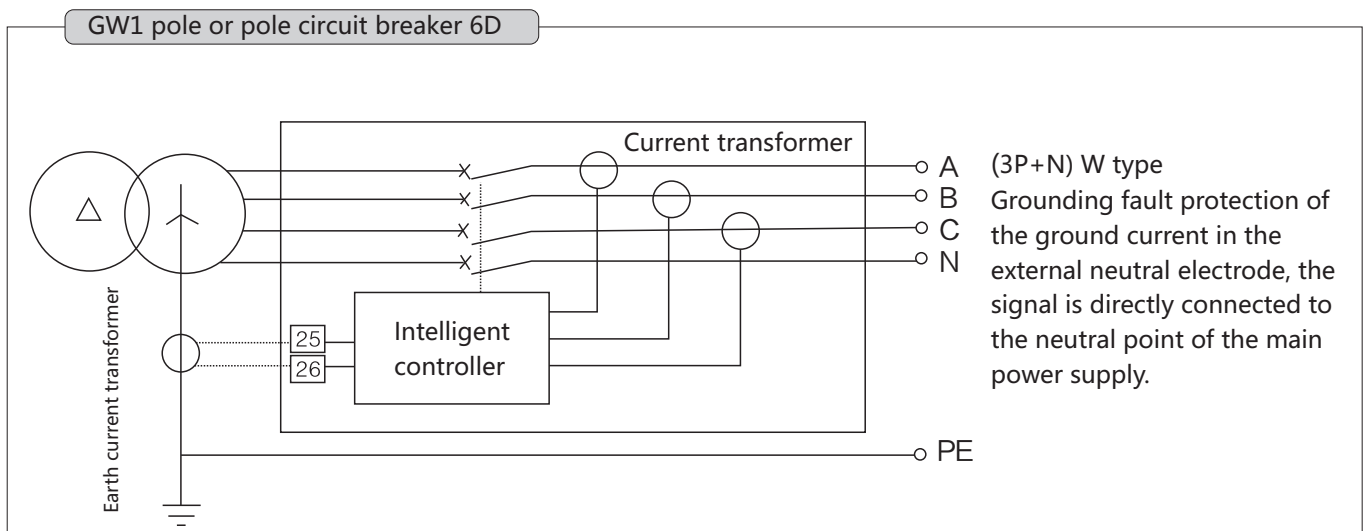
GW1 pole or pole circuit breaker 6D

Current transformer

A
B
C
N

Intelligent controller

25
26

Earth current transformer

PE

(3P+N) W type
Grounding fault protection of the ground current in the external neutral electrode, the signal is directly connected to the neutral point of the main power supply.